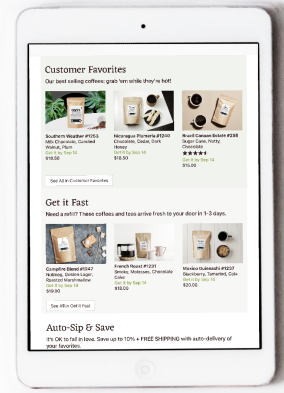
Customer Favorites

Our best selling coffees: grab 'em while they're hot!

Southern Weather #1053
Milk Chocolate, Candied Walnut, Plum
Get it by Sep 14
$18.50

Nicaragua Pluriarte #1240
Chocolate, Cedar, Dark Honey
Get it by Sep 14
$18.50

Brazil Canaan Estate #238
Sugar Cane, Nutty, Chocolate
Get it by Sep 14
$15.00

See All in Customer Favorites

Get it Fast

Need a refill? These coffees and teas arrive fresh to your door in 1-3 days.

Campfire Blend #1347
Nutmeg, Golden Lager, Roasted Marshmallow
Get it by Sep 14
$19.00

French Roast #1231
Smoky, Molasses, Chocolate Cake
Get it by Sep 14
$18.00

Mexico Guerrero #1237
Blackberry, Tamarind, Cola
Get it by Sep 14
$20.00

See All in Get it Fast

Auto-Sip & Save

It's OK to fall in love. Save up to 10% + FREE SHIPPING with auto-delivery of your favorites.